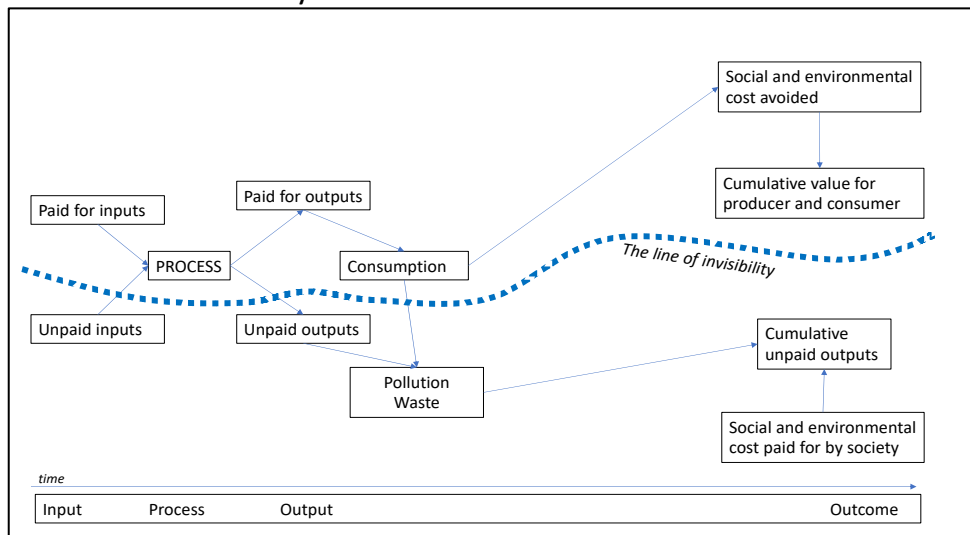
Social and environmental cost avoided

Cumulative value for producer and consumer

Paid for inputs

PROCESS

Paid for outputs

Consumption

The line of invisibility

Unpaid inputs

Unpaid outputs

Pollution
Waste

Cumulative unpaid outputs

Social and environmental cost paid for by society

time

Input Process Output Outcome